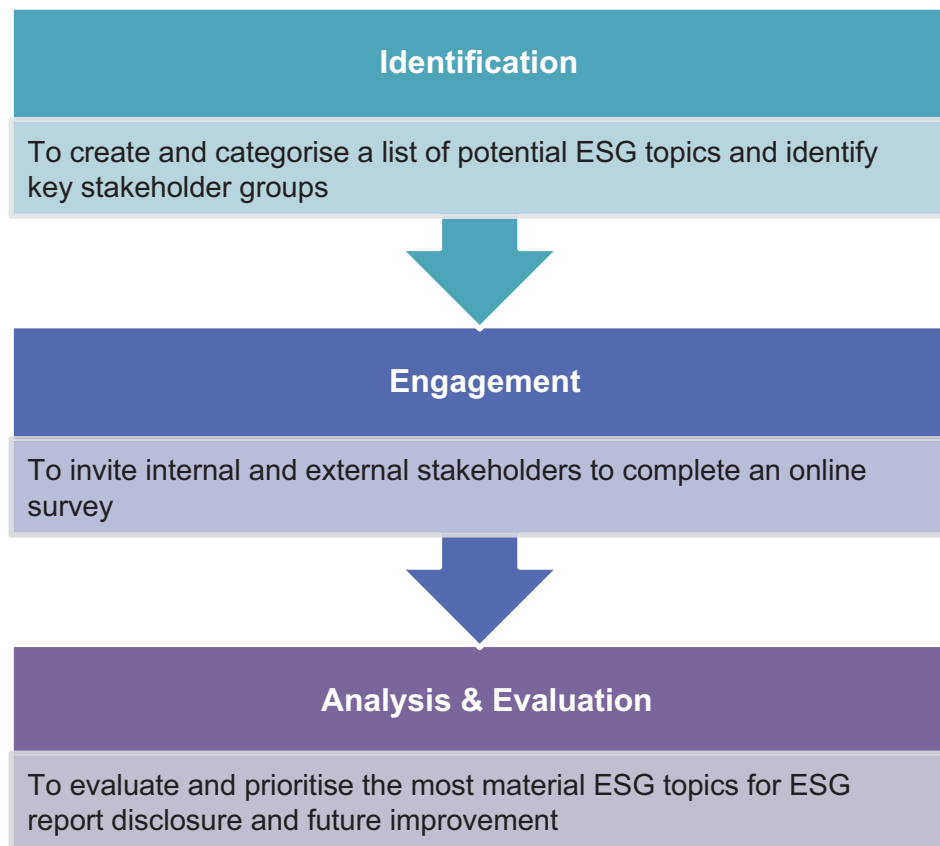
Identification

To create and categorise a list of potential ESG topics and identify key stakeholder groups

Engagement

To invite internal and external stakeholders to complete an online survey

Analysis & Evaluation

To evaluate and prioritise the most material ESG topics for ESG report disclosure and future improvement